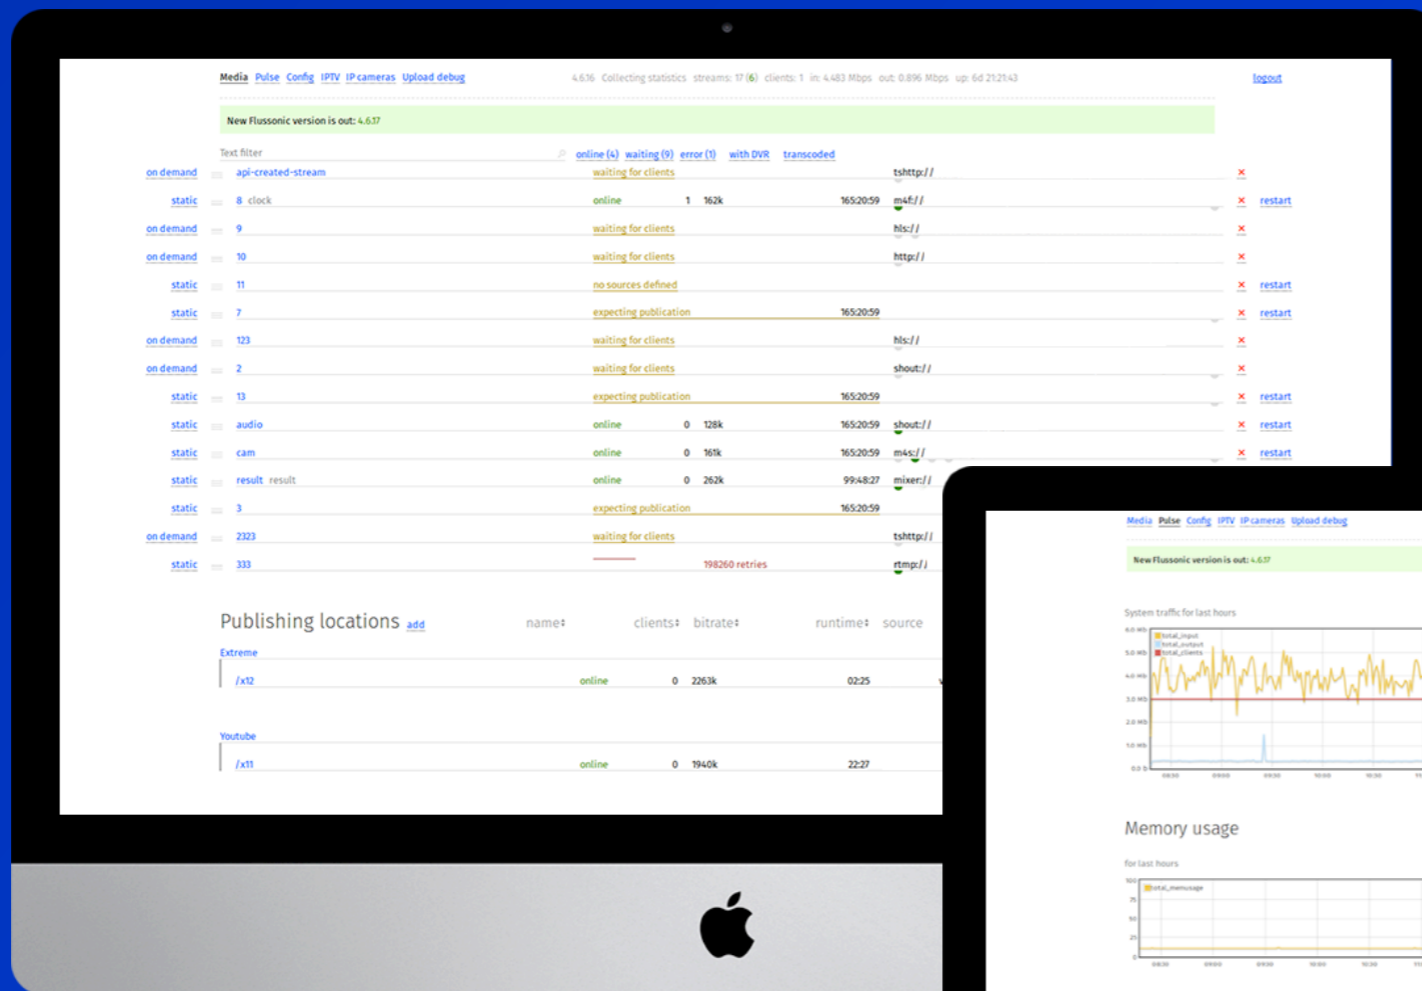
Media Pulse Config IPTV IP cameras Upload debug 4.6.16 Collecting statistics streams: 17 (6) clients: 1 in: 4.483 Mbps out: 0.896 Mbps up: 6d 21:21:43 logout

New Flussonic version is out: 4.6.17

Text filter online (4) waiting (9) error (1) with DVR transcoded

| | | | | | | | | |
|---|---|---|---|---|---|---|---|---|
| on demand | api-created-stream | waiting for clients | | | | tshttp:// | × | |
| static | 8 clock | online | 1 | 162k | 165:20:59 | m4f:// | × | restart |
| on demand | 9 | waiting for clients | | | | hls:// | × | |
| on demand | 10 | waiting for clients | | | | http:// | × | |
| static | 11 | no sources defined | | | | | × | restart |
| static | 7 | expecting publication | | | 165:20:59 | | × | restart |
| on demand | 123 | waiting for clients | | | | hls:// | × | |
| on demand | 2 | waiting for clients | | | | shout:// | × | |
| static | 13 | expecting publication | | | 165:20:59 | | × | restart |
| static | audio | online | 0 | 128k | 165:20:59 | shout:// | × | restart |
| static | cam | online | 0 | 161k | 165:20:59 | m4s:// | × | restart |
| static | result result | online | 0 | 262k | 99:48:27 | mixer:// | | |
| static | 3 | expecting publication | | | 165:20:59 | | | |
| on demand | 2323 | waiting for clients | | | | tshttp:// | | |
| static | 333 | 198260 retries | | | | rtmp:// | | |

Publishing locations add name clients bitrate runtime source

Extreme
/x12 online 0 2263k 02:25

Youtube
/x11 online 0 1940k 22:27

Media Pulse Config IPTV IP cameras Upload debug

New Flussonic version is out: 4.6.17

System traffic for last hours
total_input
total_output
total_clients

Memory usage
for last hours
total_memusage